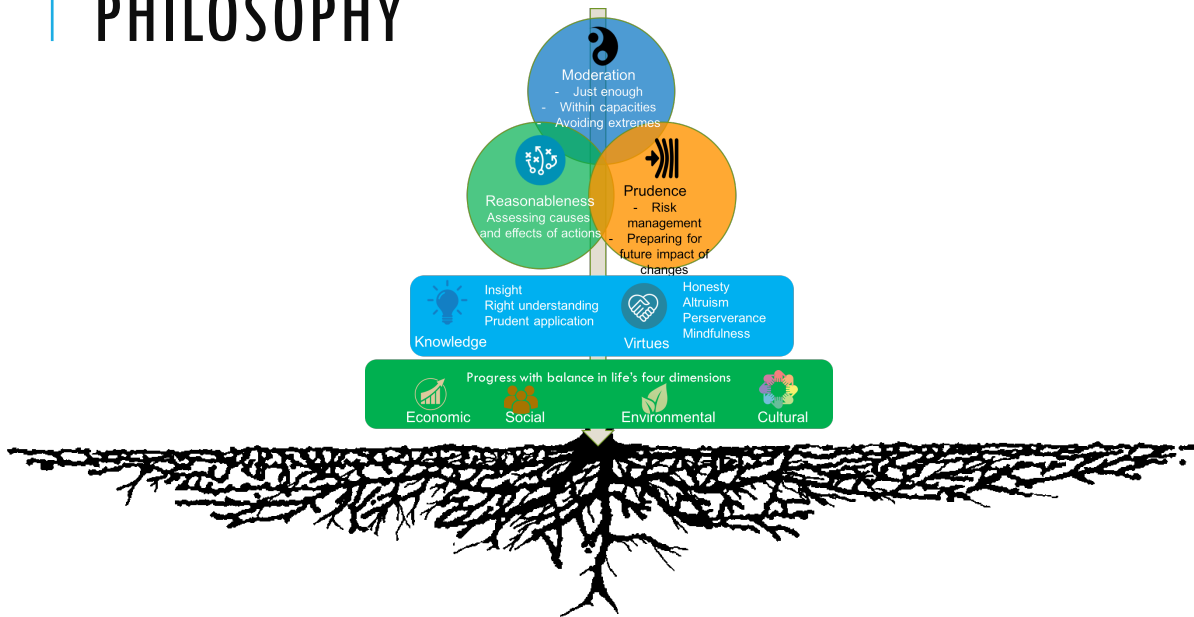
PHILOSOPHY

Moderation
- Just enough
- Within capacities
- Avoiding extremes

Reasonableness
Assessing causes and effects of actions

Prudence
- Risk management
- Preparing for future impact of changes

Insight
Right understanding
Prudent application
Knowledge

Honesty
Altruism
Perserverance
Mindfulness
Virtues

Progress with balance in life's four dimensions
Economic
Social
Environmental
Cultural